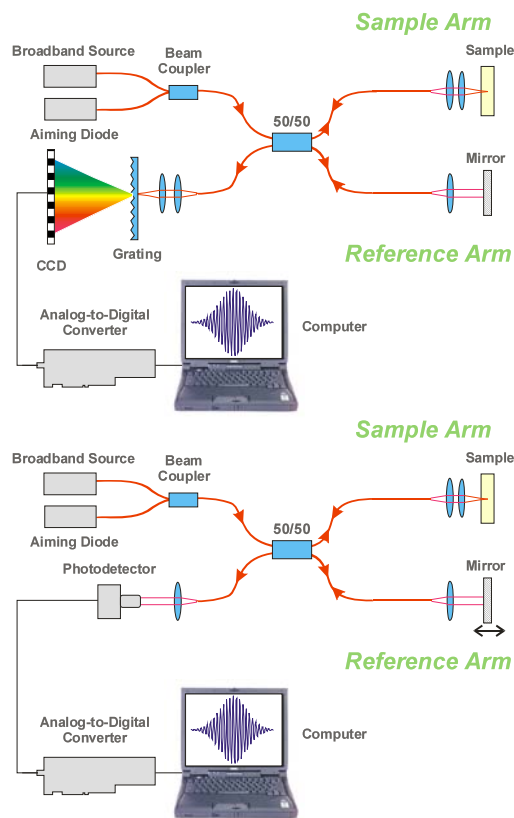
Sample Arm

Broadband Source

Beam Coupler

Sample

Aiming Diode

50/50

Mirror

CCD

Grating

Reference Arm

Analog-to-Digital Converter

Computer

Sample Arm

Broadband Source

Beam Coupler

Sample

Aiming Diode

50/50

Photodetector

Mirror

Reference Arm

Analog-to-Digital Converter

Computer